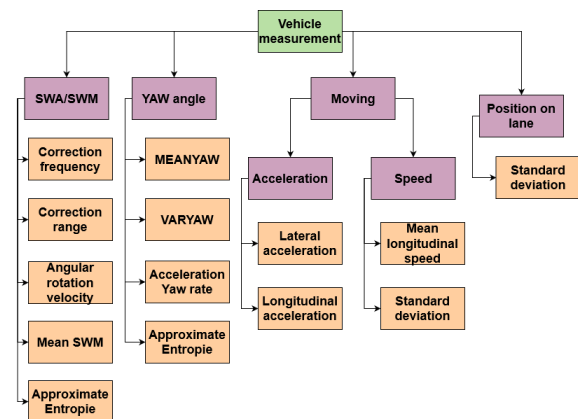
Vehicle measurement

SWA/SWM

Correction frequency

Correction range

Angular rotation velocity

Mean SWM

Approximate Entropie

YAW angle

MEANYAW

VARYAW

Acceleration Yaw rate

Approximate Entropie

Moving

Acceleration

Lateral acceleration

Longitudinal acceleration

Speed

Mean longitudinal speed

Standard deviation

Position on lane

Standard deviation